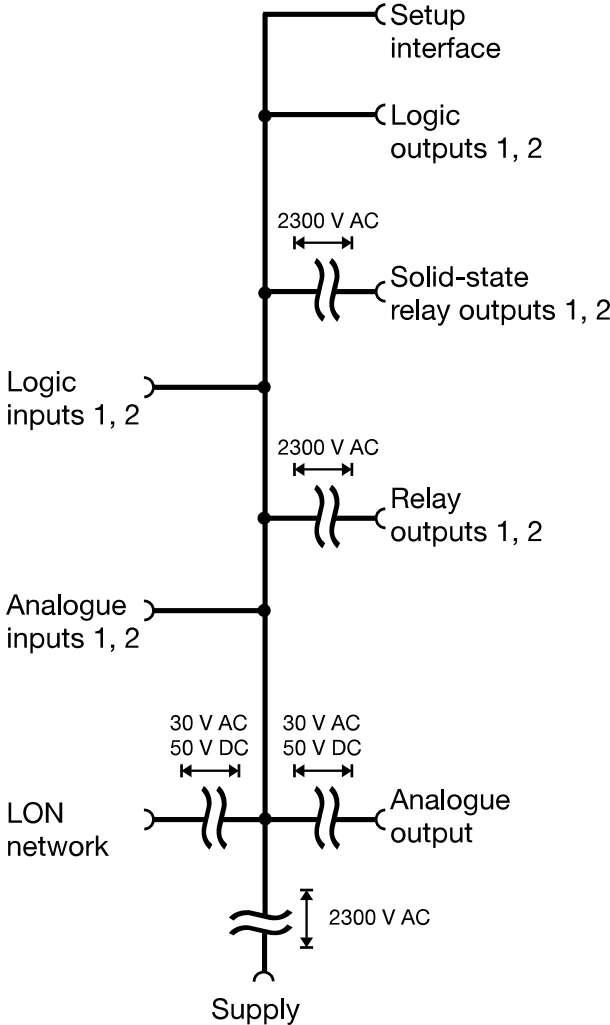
Setup interface

Logic outputs 1, 2

2300 V AC

Solid-state relay outputs 1, 2

Logic inputs 1, 2

2300 V AC

Relay outputs 1, 2

Analogue inputs 1, 2

30 V AC
50 V DC

30 V AC
50 V DC

LON network

Analogue output

2300 V AC

Supply